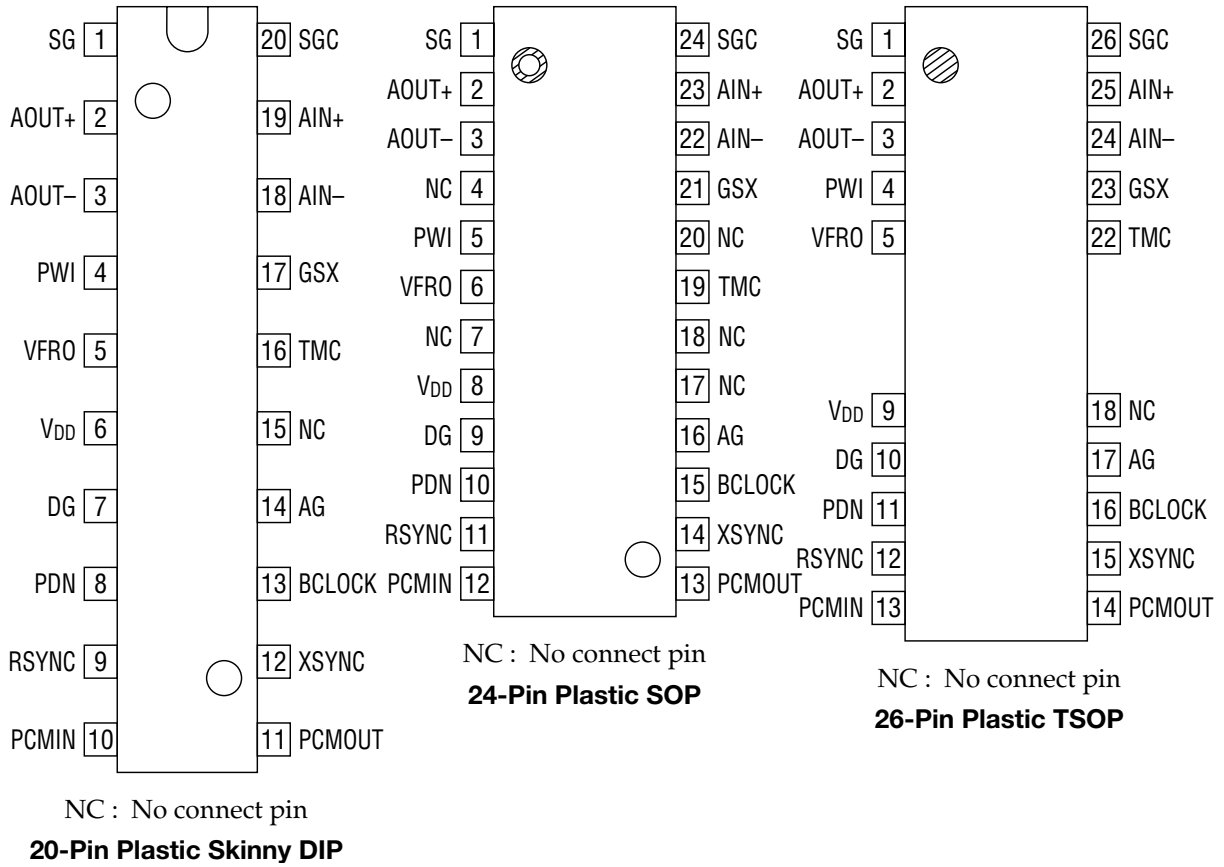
SG 1
AOUT+ 2
AOUT– 3
PWI 4
VFRO 5
$V_{DD}$ 6
DG 7
PDN 8
RSYNC 9
PCMIN 10
20 SGC
19 AIN+
18 AIN–
17 GSX
16 TMC
15 NC
14 AG
13 BCLOCK
12 XSYNC
11 PCMOUT

NC : No connect pin
20-Pin Plastic Skinny DIP

SG 1
AOUT+ 2
AOUT– 3
NC 4
PWI 5
VFRO 6
NC 7
$V_{DD}$ 8
DG 9
PDN 10
RSYNC 11
PCMIN 12
24 SGC
23 AIN+
22 AIN–
21 GSX
20 NC
19 TMC
18 NC
17 NC
16 AG
15 BCLOCK
14 XSYNC
13 PCMOUT

NC : No connect pin
24-Pin Plastic SOP

SG 1
AOUT+ 2
AOUT– 3
PWI 4
VFRO 5
$V_{DD}$ 9
DG 10
PDN 11
RSYNC 12
PCMIN 13
26 SGC
25 AIN+
24 AIN–
23 GSX
22 TMC
18 NC
17 AG
16 BCLOCK
15 XSYNC
14 PCMOUT

NC : No connect pin
26-Pin Plastic TSOP